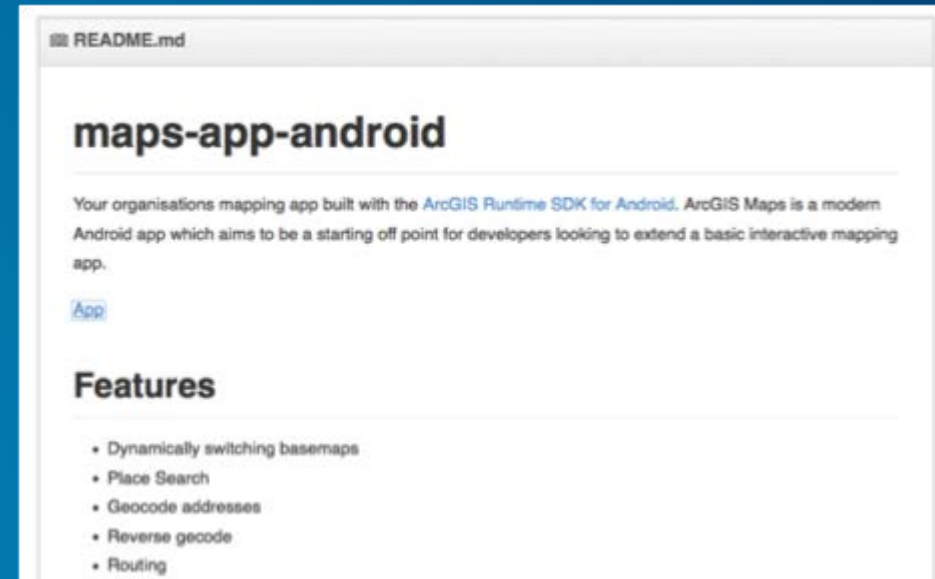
README.md

maps-app-android

Your organisations mapping app built with the ArcGIS Runtime SDK for Android. ArcGIS Maps is a modern Android app which aims to be a starting off point for developers looking to extend a basic interactive mapping app.

App

Features

- Dynamically switching basemaps
- Place Search
- Geocode addresses
- Reverse gecode
- Routing